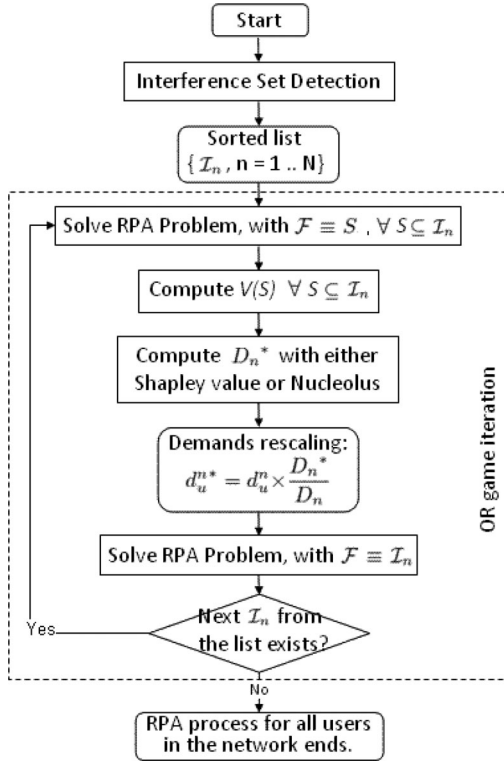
Start

Interference Set Detection

Sorted list $\{\mathcal{I}_n, n = 1 .. N\}$

Solve RPA Problem, with $\mathcal{F} \equiv S$ , $\forall S \subseteq \mathcal{I}_n$

Compute $V(S)$ $\forall S \subseteq \mathcal{I}_n$

Compute $D_n^*$ with either Shapley value or Nucleolus

Demands rescaling: $d_u^{n*} = d_u^n \times \frac{D_n^*}{D_n}$

Solve RPA Problem, with $\mathcal{F} \equiv \mathcal{I}_n$

Next $\mathcal{I}_n$ from the list exists?

Yes

No

OR game iteration

RPA process for all users in the network ends.